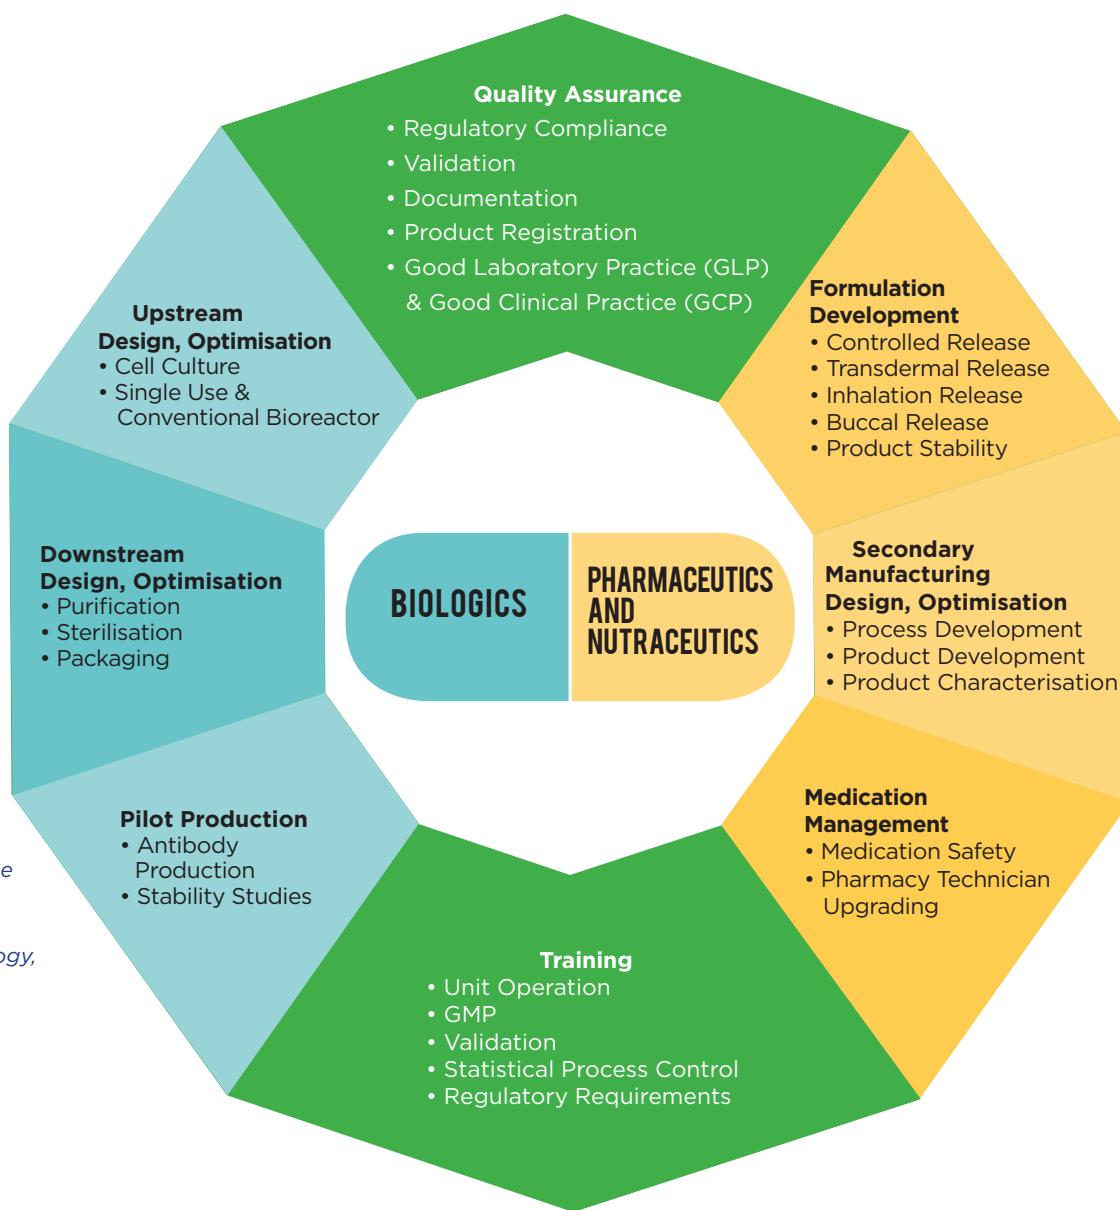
Quality Assurance
• Regulatory Compliance
• Validation
• Documentation
• Product Registration
• Good Laboratory Practice (GLP) & Good Clinical Practice (GCP)

Formulation Development
• Controlled Release
• Transdermal Release
• Inhalation Release
• Buccal Release
• Product Stability

Secondary Manufacturing Design, Optimisation
• Process Development
• Product Development
• Product Characterisation

Medication Management
• Medication Safety
• Pharmacy Technician Upgrading

Training
• Unit Operation
• GMP
• Validation
• Statistical Process Control
• Regulatory Requirements

Pilot Production
• Antibody Production
• Stability Studies

Downstream Design, Optimisation
• Purification
• Sterilisation
• Packaging

Upstream Design, Optimisation
• Cell Culture
• Single Use & Conventional Bioreactor

BIOLOGICS

PHARMACEUTICS AND NUTRACEUTICS

e

ogy,